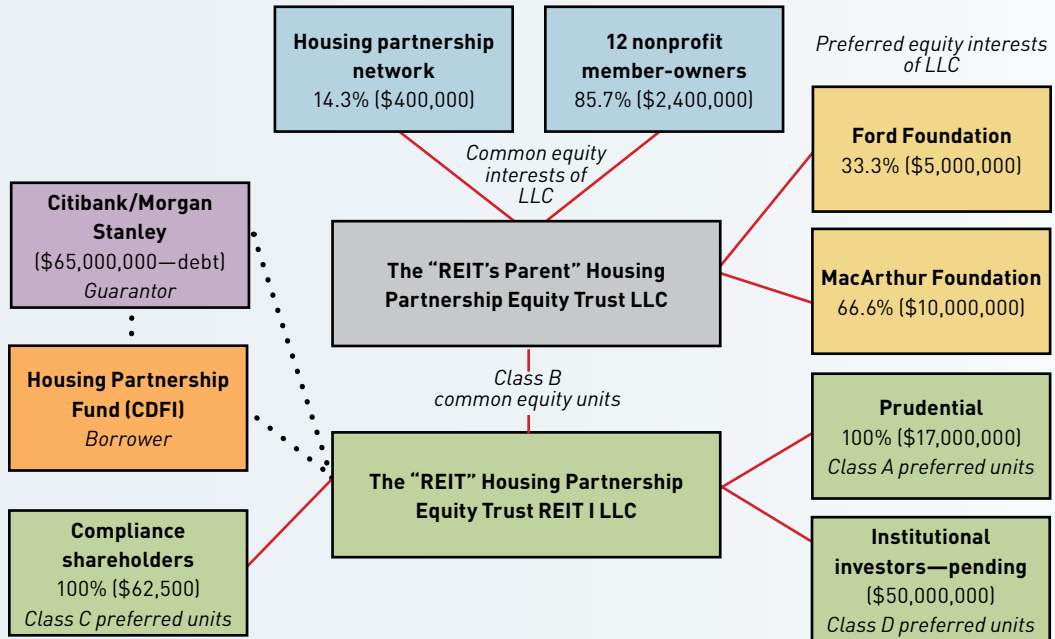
Housing partnership network
14.3% ($400,000)

12 nonprofit member-owners
85.7% ($2,400,000)

Preferred equity interests of LLC

Common equity interests of LLC

Ford Foundation
33.3% ($5,000,000)

Citibank/Morgan Stanley
($65,000,000—debt)
Guarantor

The “REIT's Parent” Housing Partnership Equity Trust LLC

MacArthur Foundation
66.6% ($10,000,000)

Housing Partnership Fund (CDFI)
Borrower

Class B common equity units

Prudential
100% ($17,000,000)
Class A preferred units

The “REIT” Housing Partnership Equity Trust REIT I LLC

Compliance shareholders
100% ($62,500)
Class C preferred units

Institutional investors—pending
($50,000,000)
Class D preferred units